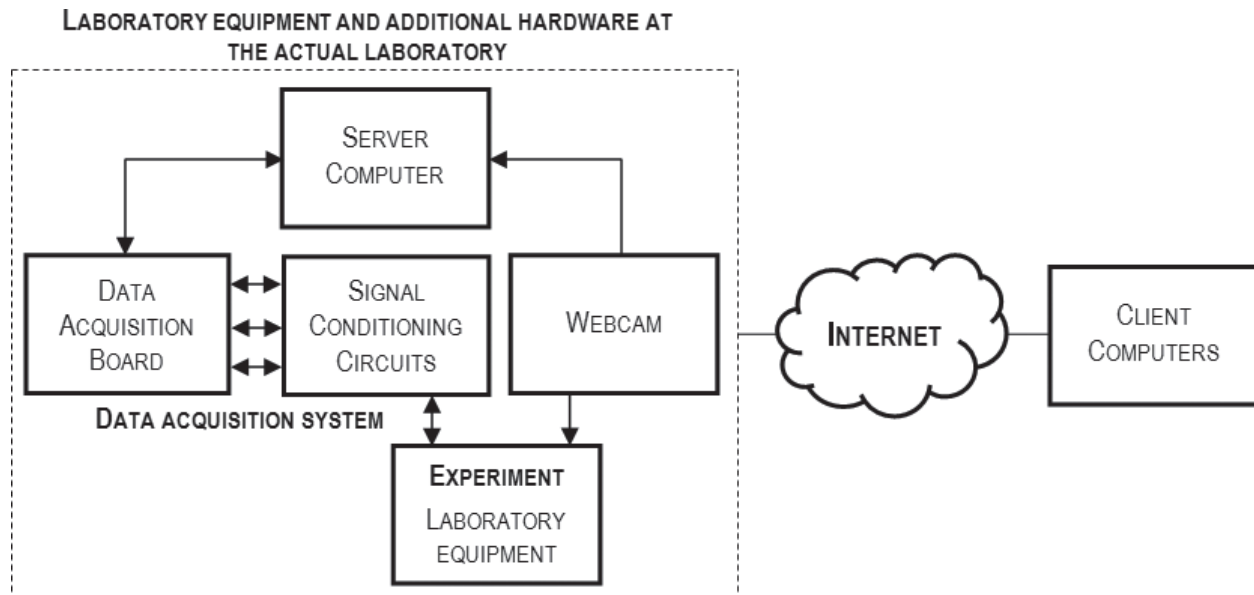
LABORATORY EQUIPMENT AND ADDITIONAL HARDWARE AT THE ACTUAL LABORATORY

SERVER COMPUTER

DATA ACQUISITION BOARD

SIGNAL CONDITIONING CIRCUITS

WEBCAM

INTERNET

CLIENT COMPUTERS

DATA ACQUISITION SYSTEM

EXPERIMENT
LABORATORY EQUIPMENT